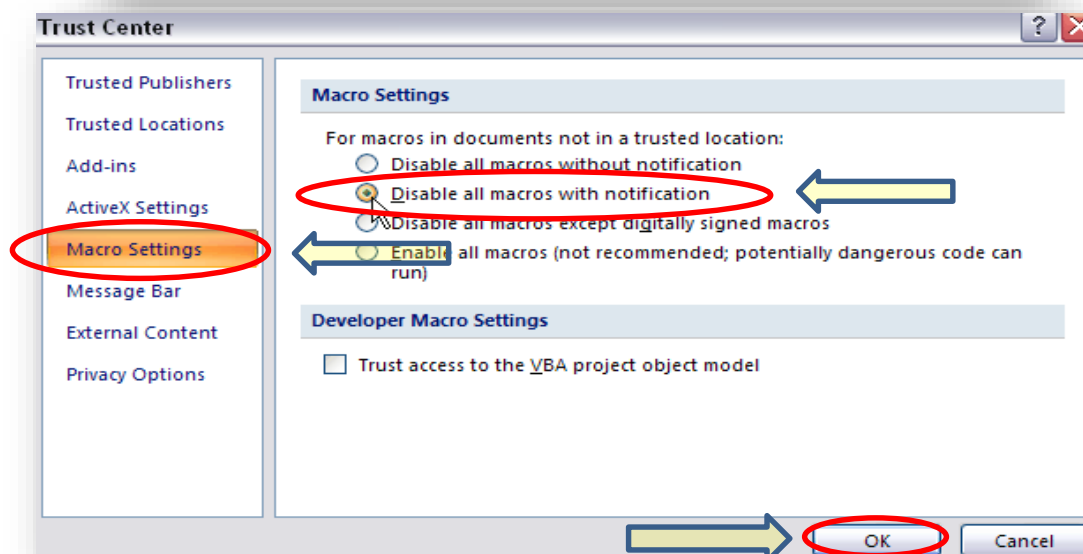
Trust Center

Trusted Publishers
Trusted Locations
Add-ins
ActiveX Settings
Macro Settings
Message Bar
External Content
Privacy Options

Macro Settings

For macros in documents not in a trusted location:
Disable all macros without notification
Disable all macros with notification
Disable all macros except digitally signed macros
Enable all macros (not recommended; potentially dangerous code can run)

Developer Macro Settings

Trust access to the VBA project object model

OK
Cancel